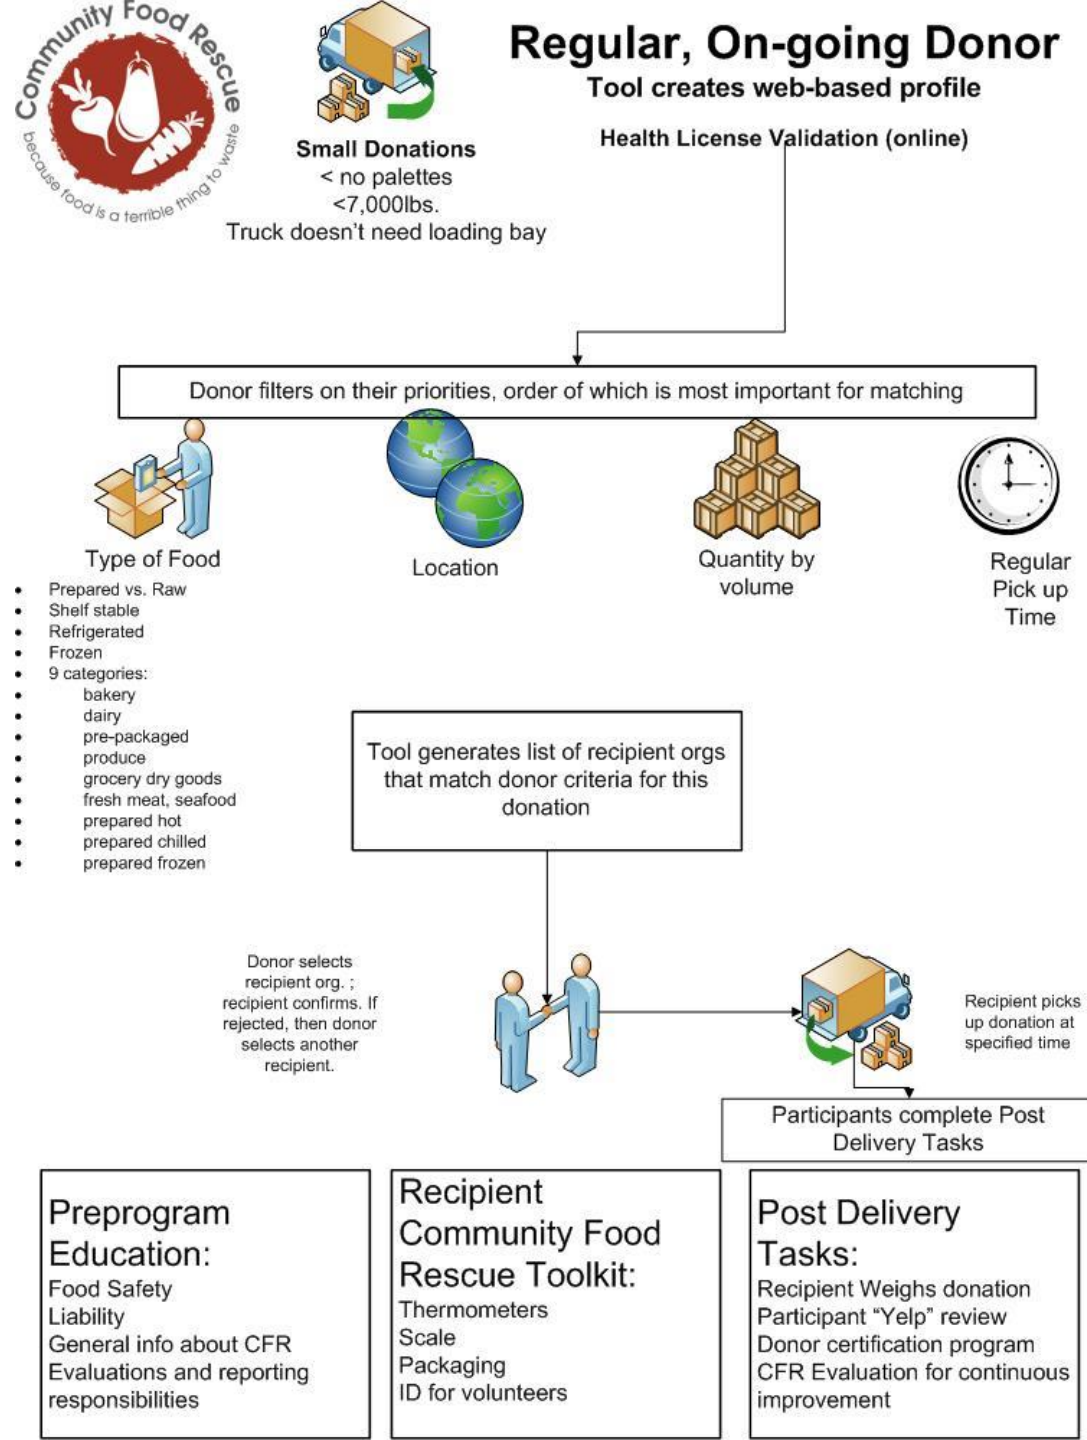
Community Food Rescue
because food is a terrible thing to waste

Small Donations
< no palettes
<7,000lbs.
Truck doesn't need loading bay

Regular, On-going Donor
Tool creates web-based profile

Health License Validation (online)

Donor filters on their priorities, order of which is most important for matching

Type of Food
- Prepared vs. Raw
- Shelf stable
- Refrigerated
- Frozen
- 9 categories:
- bakery
- dairy
- pre-packaged
- produce
- grocery dry goods
- fresh meat, seafood
- prepared hot
- prepared chilled
- prepared frozen

Location

Quantity by volume

Regular Pick up Time

Tool generates list of recipient orgs that match donor criteria for this donation

Donor selects recipient org. ; recipient confirms. If rejected, then donor selects another recipient.

Recipient picks up donation at specified time

Participants complete Post Delivery Tasks

Preprogram Education:
Food Safety
Liability
General info about CFR
Evaluations and reporting responsibilities

Recipient Community Food Rescue Toolkit:
Thermometers
Scale
Packaging
ID for volunteers

Post Delivery Tasks:
Recipient Weighs donation
Participant "Yelp" review
Donor certification program
CFR Evaluation for continuous improvement